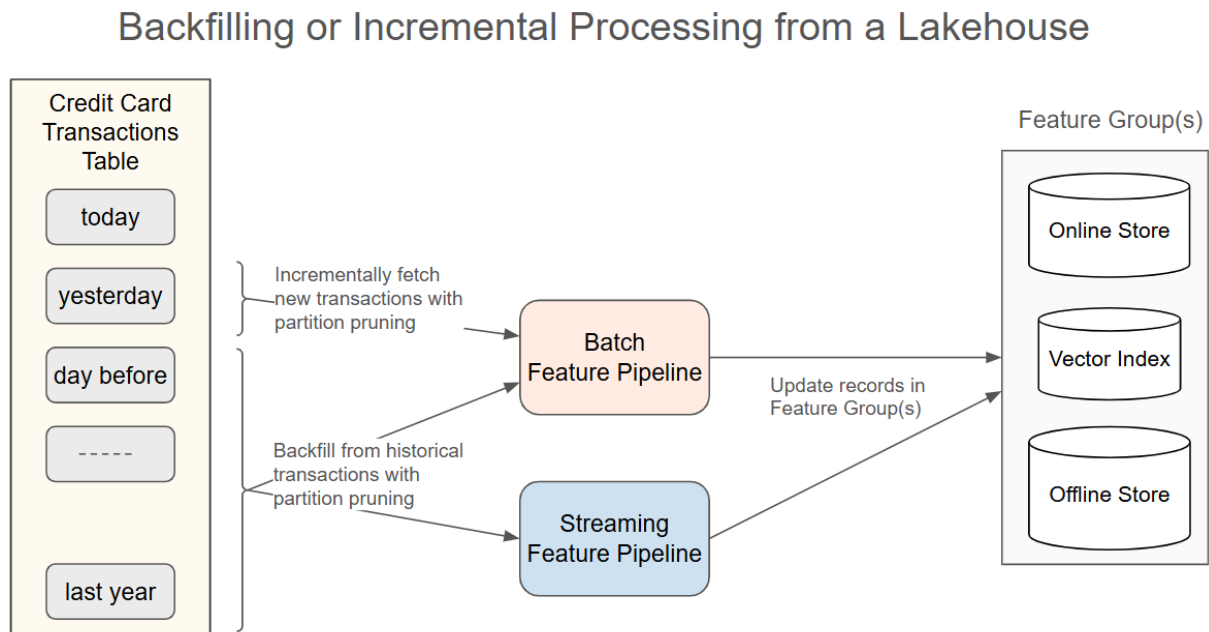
Backfilling or Incremental Processing from a Lakehouse

Credit Card Transactions Table

today

yesterday

day before

-----

last year

Incrementally fetch new transactions with partition pruning

Backfill from historical transactions with partition pruning

Batch Feature Pipeline

Streaming Feature Pipeline

Update records in Feature Group(s)

Feature Group(s)

Online Store

Vector Index

Offline Store